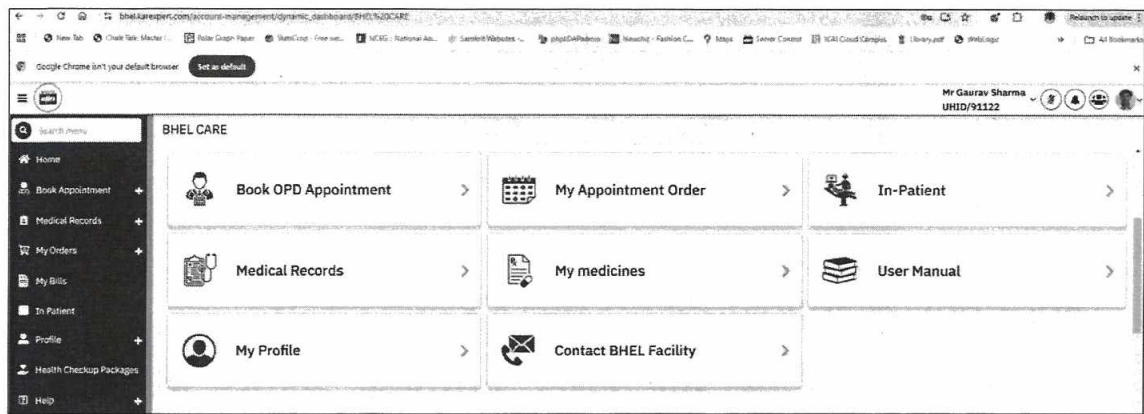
bhel.karexpert.com/account-management/dynamic_dashboard/BHEL%20CARE

Relaunch to update

New Tab | Chalk Talk: Master | Polar Graph Paper | SlutsCrypt - Free we... | NCERT: National As... | Sanskrit Websites | phpMyAdmin | Newchic - Fashion C... | Maps | Server Control | ICAI Cloud Campus | library.pdf | WebLogic | All Bookmarks

Google Chrome isn't your default browser | Set as default

Mr Gaurav Sharma
UHID/91122

Search menu

Home
Book Appointment
Medical Records
My Orders
My Bills
In Patient
Profile
Health Checkup Packages
Help

BHEL CARE

Book OPD Appointment >
My Appointment Order >
In-Patient >
Medical Records >
My medicines >
User Manual >
My Profile >
Contact BHEL Facility >